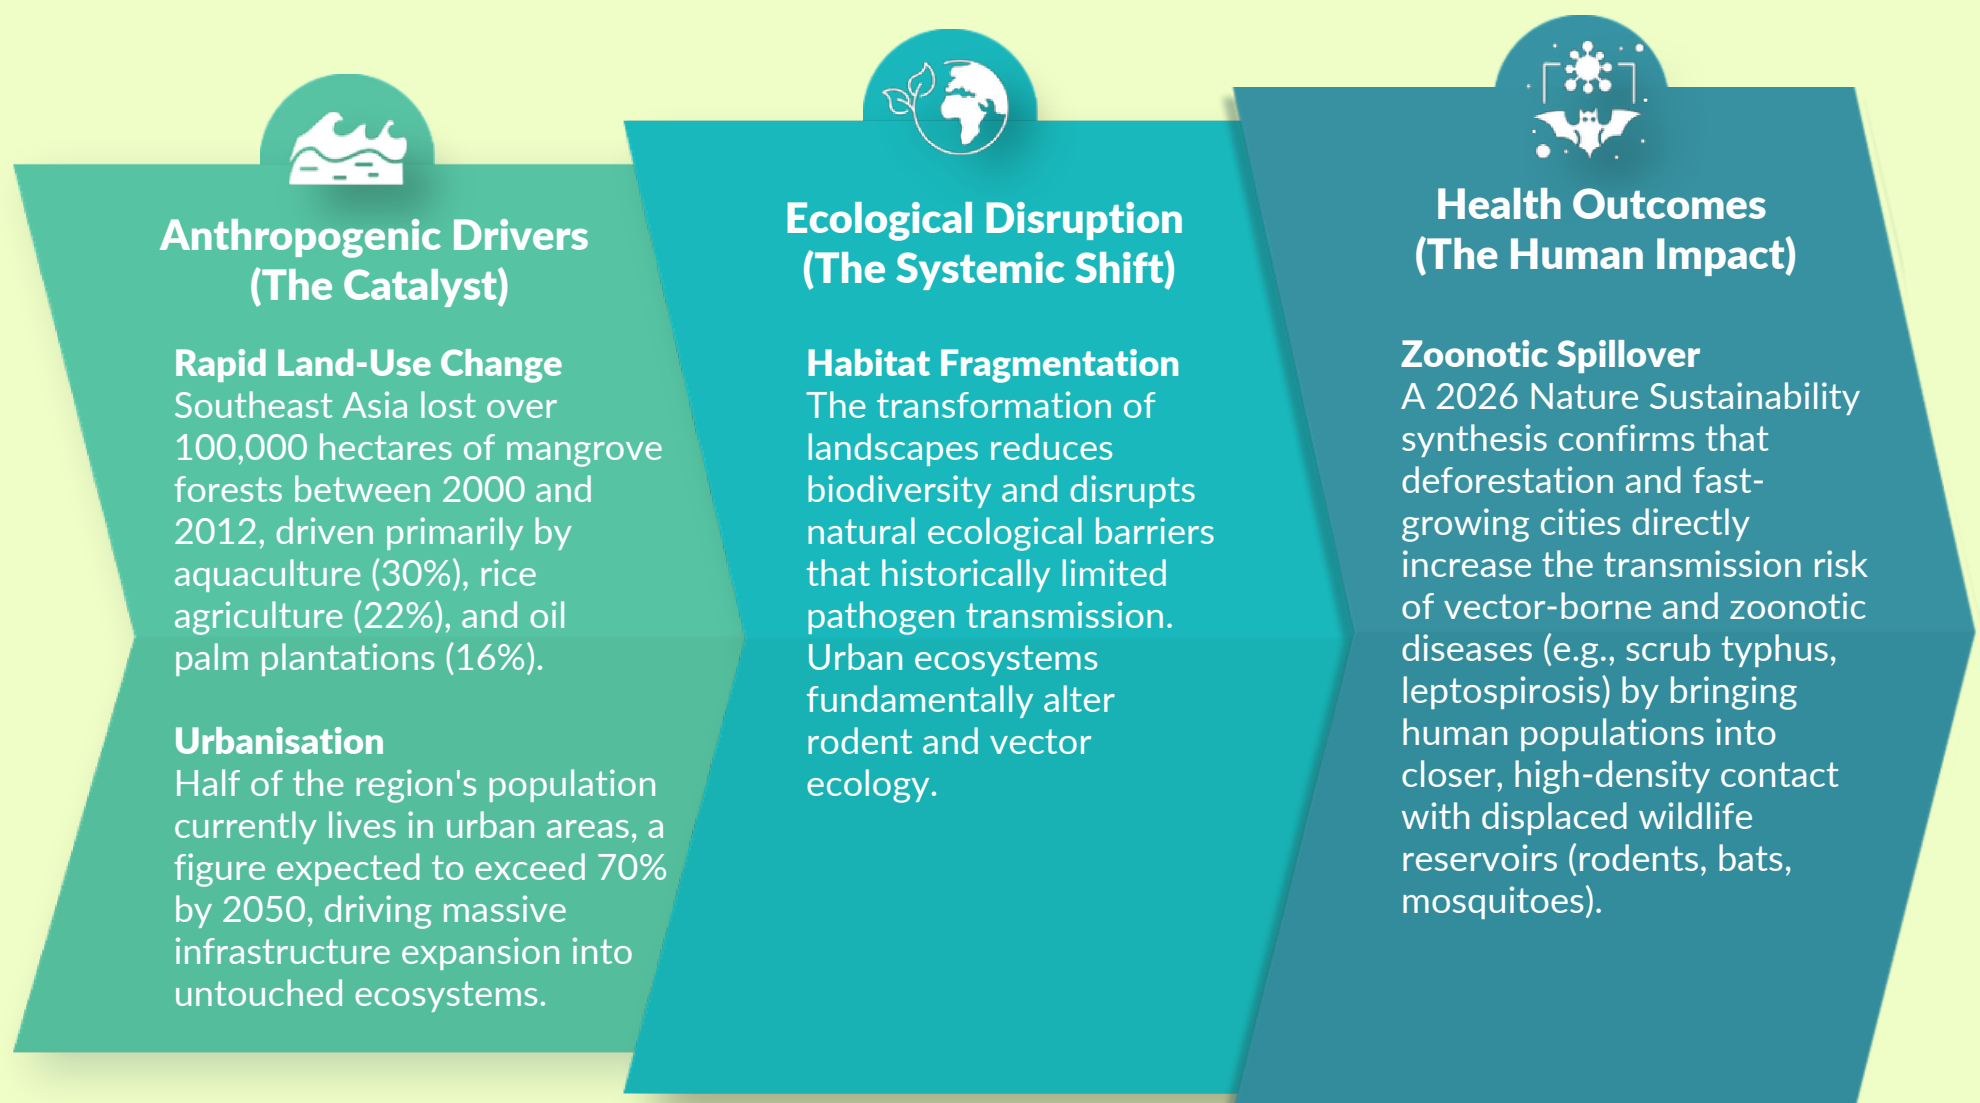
Anthropogenic Drivers (The Catalyst)

Rapid Land-Use Change
Southeast Asia lost over 100,000 hectares of mangrove forests between 2000 and 2012, driven primarily by aquaculture (30%), rice agriculture (22%), and oil palm plantations (16%).

Urbanisation
Half of the region's population currently lives in urban areas, a figure expected to exceed 70% by 2050, driving massive infrastructure expansion into untouched ecosystems.

Ecological Disruption (The Systemic Shift)

Habitat Fragmentation
The transformation of landscapes reduces biodiversity and disrupts natural ecological barriers that historically limited pathogen transmission. Urban ecosystems fundamentally alter rodent and vector ecology.

Health Outcomes (The Human Impact)

Zoonotic Spillover
A 2026 Nature Sustainability synthesis confirms that deforestation and fast-growing cities directly increase the transmission risk of vector-borne and zoonotic diseases (e.g., scrub typhus, leptospirosis) by bringing human populations into closer, high-density contact with displaced wildlife reservoirs (rodents, bats, mosquitoes).